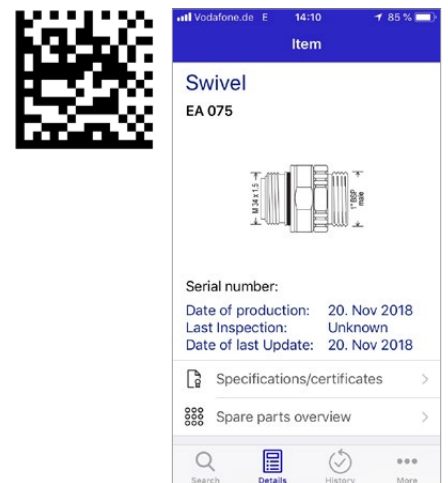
Vodafone.de E 14:10 85 %

Item

Swivel

EA 075

M 34 x 1.5

1" BSP male

Serial number:

| Date of production: | 20. Nov 2018 |
|---|---|
| Last Inspection: | Unknown |
| Date of last Update: | 20. Nov 2018 |

Specifications/certificates

Spare parts overview

Search Details History More